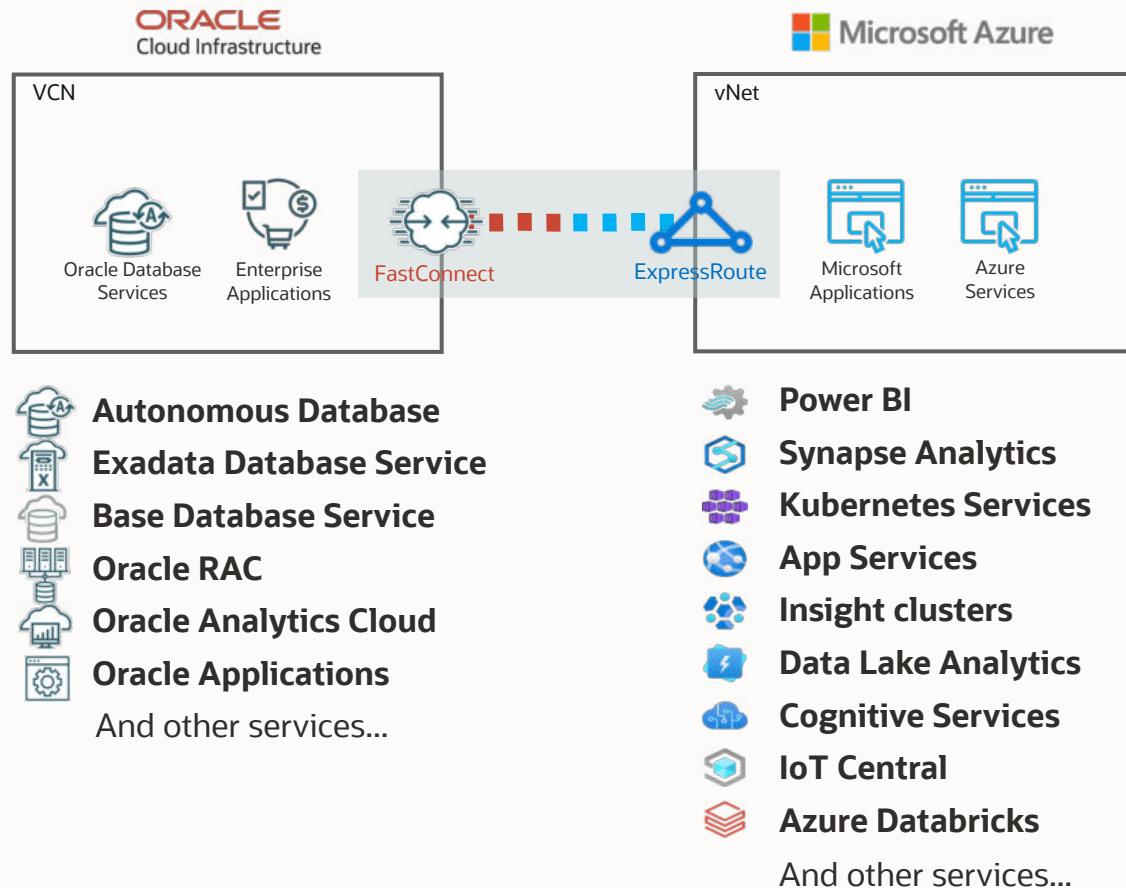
ORACLE
Cloud Infrastructure

Microsoft Azure

VCN

Oracle Database Services

Enterprise Applications

FastConnect

ExpressRoute

vNet

Microsoft Applications

Azure Services

Autonomous Database
Exadata Database Service
Base Database Service
Oracle RAC
Oracle Analytics Cloud
Oracle Applications
And other services...

Power BI
Synapse Analytics
Kubernetes Services
App Services
Insight clusters
Data Lake Analytics
Cognitive Services
IoT Central
Azure Databricks
And other services...